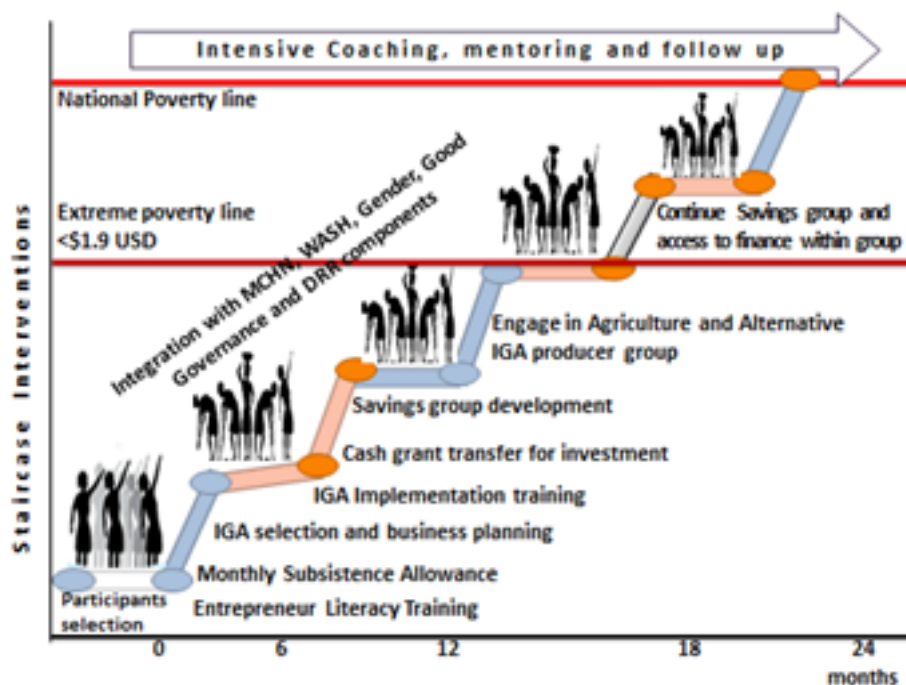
Intensive Coaching, mentoring and follow up

National Poverty line

Extreme poverty line <$1.9 USD

Integration with MCHN, WASH, Gender, Good Governance and DRR components

Continue Savings group and access to finance within group

Engage in Agriculture and Alternative IGA producer group

Savings group development

Cash grant transfer for investment

IGA Implementation training

IGA selection and business planning

Monthly Subsistence Allowance

Entrepreneur Literacy Training

Participants selection

Staircase Interventions

0

6

12

18

24

months